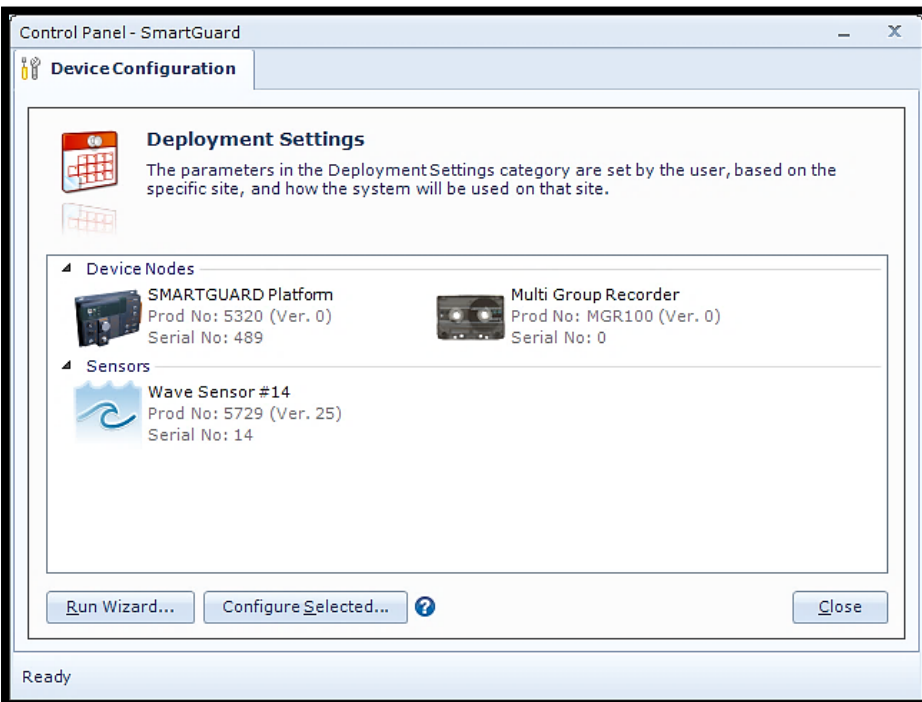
Control Panel - SmartGuard

Device Configuration

Deployment Settings

The parameters in the Deployment Settings category are set by the user, based on the specific site, and how the system will be used on that site.

Device Nodes

SMARTGUARD Platform
Prod No: 5320 (Ver. 0)
Serial No: 489

Multi Group Recorder
Prod No: MGR100 (Ver. 0)
Serial No: 0

Sensors

Wave Sensor #14
Prod No: 5729 (Ver. 25)
Serial No: 14

Run Wizard...

Configure Selected...

Close

Ready